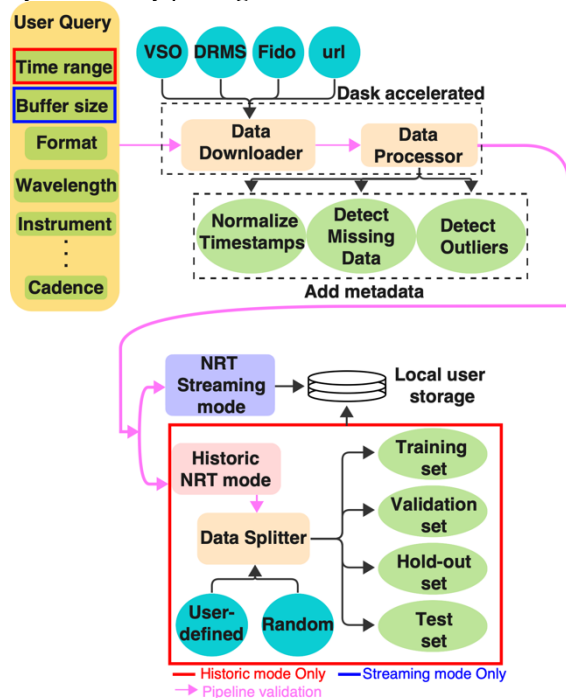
User Query
Time range
Buffer size
Format
Wavelength
Instrument
:
Cadence

VSO
DRMS
Fido
url
Dask accelerated
Data Downloader
Data Processor
Normalize Timestamps
Detect Missing Data
Detect Outliers
Add metadata

NRT Streaming mode
Local user storage
Historic NRT mode
Data Splitter
User-defined
Random
Training set
Validation set
Hold-out set
Test set

Historic mode Only
Streaming mode Only
Pipeline validation